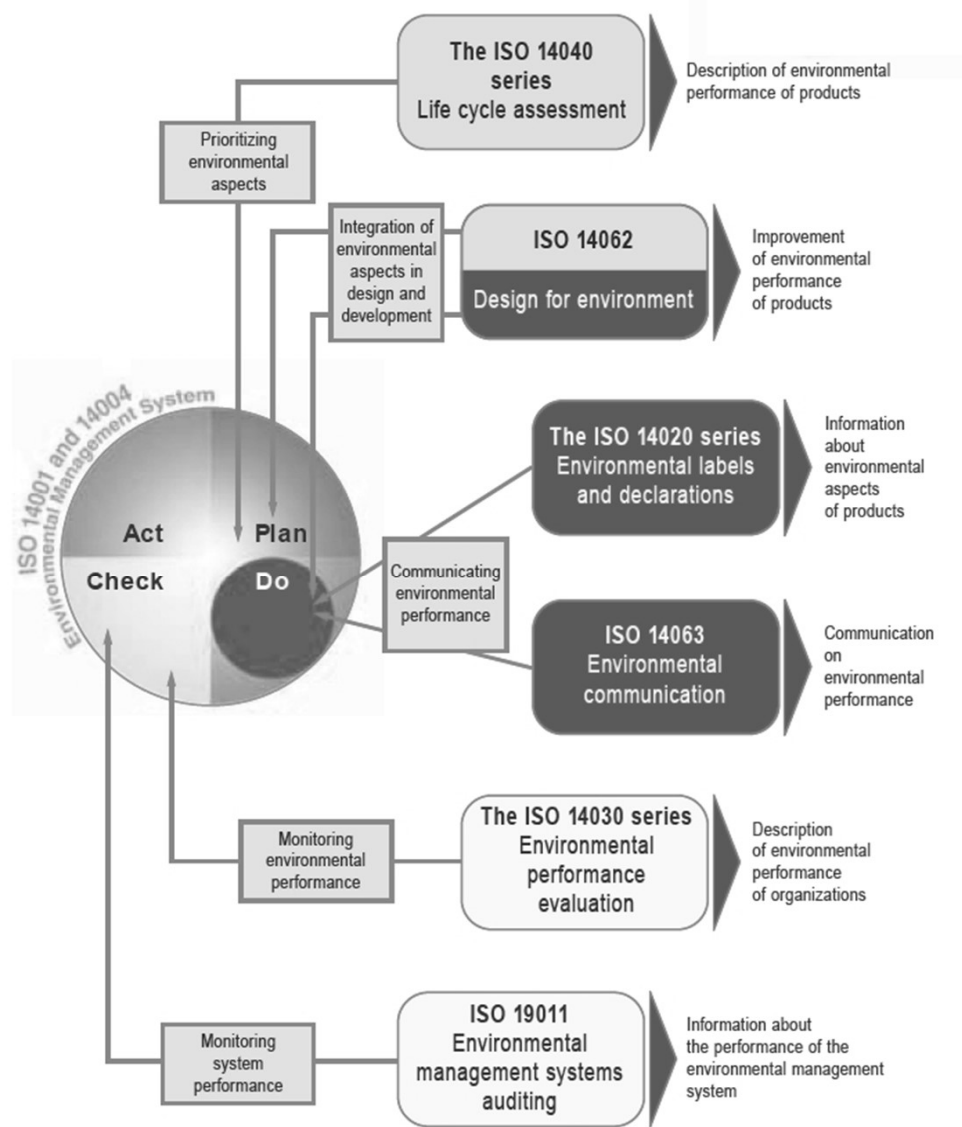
The ISO 14040 series
Life cycle assessment

Description of environmental performance of products

Prioritizing environmental aspects

Integration of environmental aspects in design and development

ISO 14062
Design for environment

Improvement of environmental performance of products

ISO 14001 and 14004
Environmental Management System

Act
Plan
Check
Do

The ISO 14020 series
Environmental labels and declarations

Information about environmental aspects of products

Communicating environmental performance

ISO 14063
Environmental communication

Communication on environmental performance

Monitoring environmental performance

The ISO 14030 series
Environmental performance evaluation

Description of environmental performance of organizations

Monitoring system performance

ISO 19011
Environmental management systems auditing

Information about the performance of the environmental management system